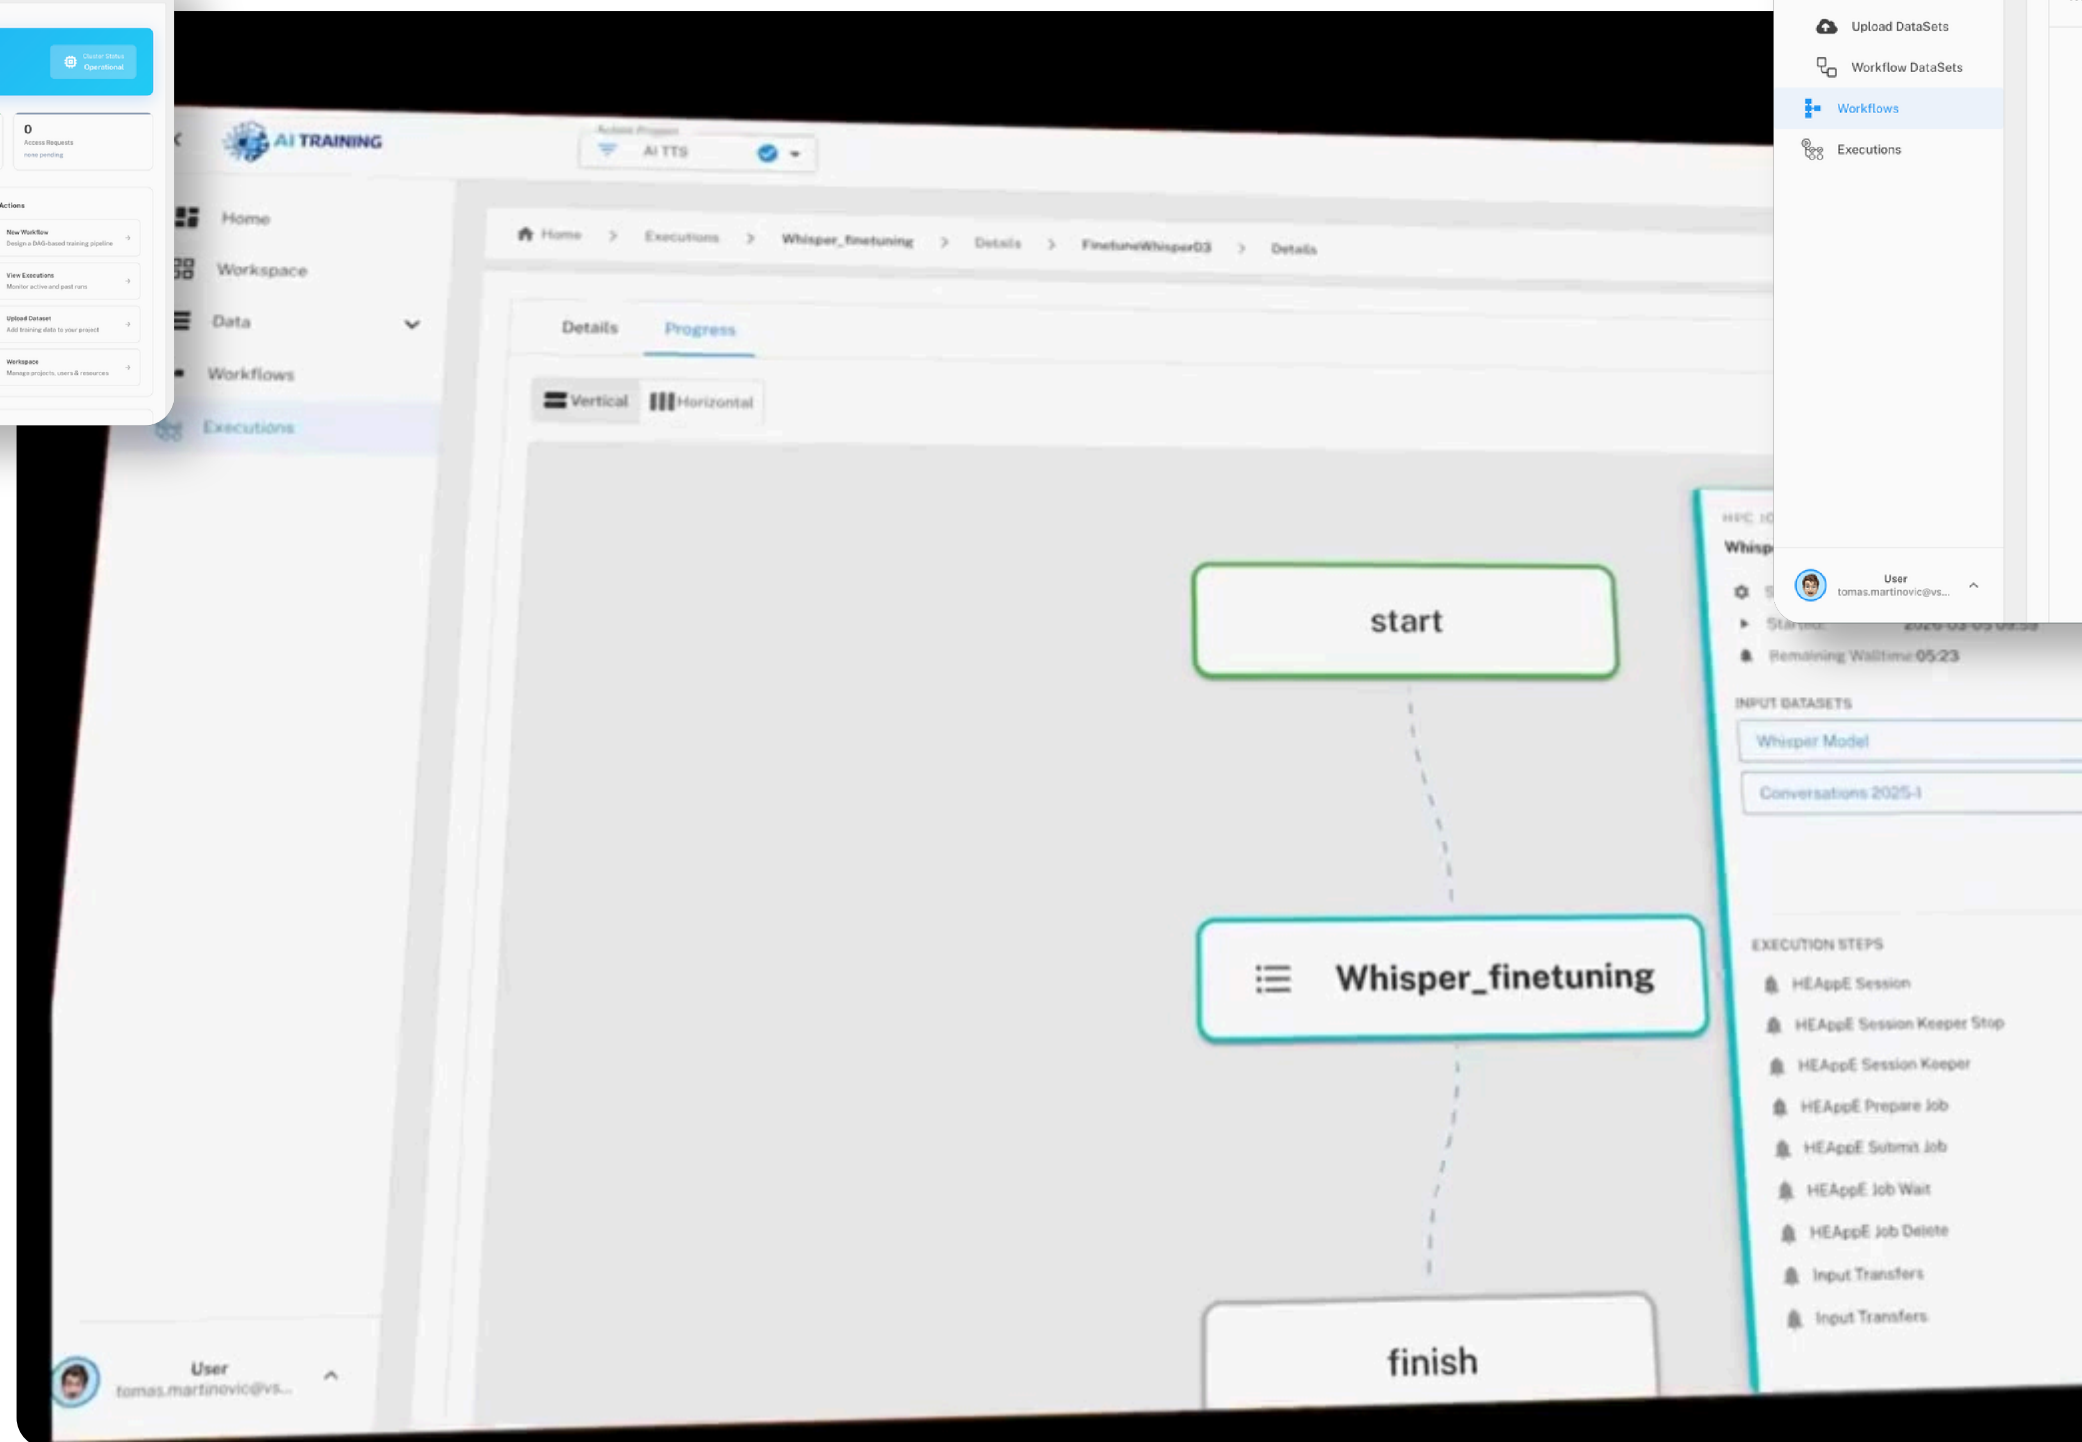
Cluster Status
Operational

0
Access Requests
none pending

Actions
New Workflow
Design a DAG-based training pipeline
View Executions
Monitor active and past runs
Upload Dataset
Add training data to your project
Workspace
Manage projects, users & resources

AI TRAINING

Active Project
AI TTS

Home
Workspace
Data
Workflows
Executions

Home > Executions > Whisper_finetuning > Details > FinetuneWhisper03 > Details

Details Progress

Vertical Horizontal

start

Whisper_finetuning

finish

HPC I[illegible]
Whisp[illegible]

Started 2026-03-05 09:59
Remaining Walltime 05:23

INPUT DATASETS
Whisper Model
Conversations 2025-1

EXECUTION STEPS
HEAppE Session
HEAppE Session Keeper Stop
HEAppE Session Keeper
HEAppE Prepare Job
HEAppE Submit Job
HEAppE Job Wait
HEAppE Job Delete
Input Transfers
Input Transfers

Upload DataSets
Workflow DataSets
Workflows
Executions

User
tomas.martinovic@vs...

User
tomas.martinovic@vs...